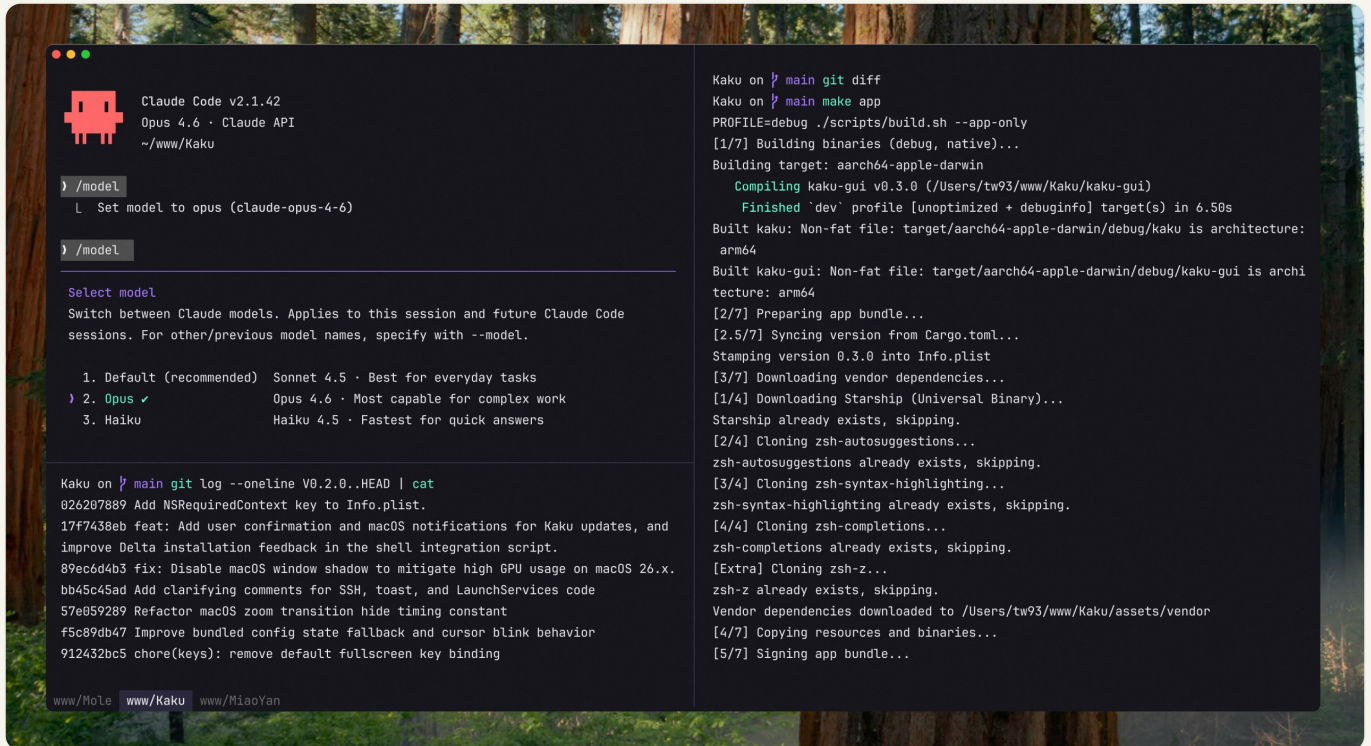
Claude Code v2.1.42
Opus 4.6 · Claude API
~/www/Kaku

› /model
L Set model to opus (claude-opus-4-6)

› /model

Select model
Switch between Claude models. Applies to this session and future Claude Code sessions. For other/previous model names, specify with --model.

1. Default (recommended) Sonnet 4.5 · Best for everyday tasks
› 2. Opus ✔ Opus 4.6 · Most capable for complex work
3. Haiku Haiku 4.5 · Fastest for quick answers

Kaku on ᚠ main git log --oneline V0.2.0..HEAD | cat
026207889 Add NSRequiredContext key to Info.plist.
17f7438eb feat: Add user confirmation and macOS notifications for Kaku updates, and improve Delta installation feedback in the shell integration script.
89ec6d4b3 fix: Disable macOS window shadow to mitigate high GPU usage on macOS 26.x.
bb45c45ad Add clarifying comments for SSH, toast, and LaunchServices code
57e059289 Refactor macOS zoom transition hide timing constant
f5c89db47 Improve bundled config state fallback and cursor blink behavior
912432bc5 chore(keys): remove default fullscreen key binding

www/Mole www/Kaku www/MiaoYan

Kaku on ᚠ main git diff
Kaku on ᚠ main make app
PROFILE=debug ./scripts/build.sh --app-only
[1/7] Building binaries (debug, native)...
Building target: aarch64-apple-darwin
Compiling kaku-gui v0.3.0 (/Users/tw93/www/Kaku/kaku-gui)
Finished `dev` profile [unoptimized + debuginfo] target(s) in 6.50s
Built kaku: Non-fat file: target/aarch64-apple-darwin/debug/kaku is architecture: arm64
Built kaku-gui: Non-fat file: target/aarch64-apple-darwin/debug/kaku-gui is architecture: arm64
[2/7] Preparing app bundle...
[2.5/7] Syncing version from Cargo.toml...
Stamping version 0.3.0 into Info.plist
[3/7] Downloading vendor dependencies...
[1/4] Downloading Starship (Universal Binary)...
Starship already exists, skipping.
[2/4] Cloning zsh-autosuggestions...
zsh-autosuggestions already exists, skipping.
[3/4] Cloning zsh-syntax-highlighting...
zsh-syntax-highlighting already exists, skipping.
[4/4] Cloning zsh-completions...
zsh-completions already exists, skipping.
[Extra] Cloning zsh-z...
zsh-z already exists, skipping.
Vendor dependencies downloaded to /Users/tw93/www/Kaku/assets/vendor
[4/7] Copying resources and binaries...
[5/7] Signing app bundle...